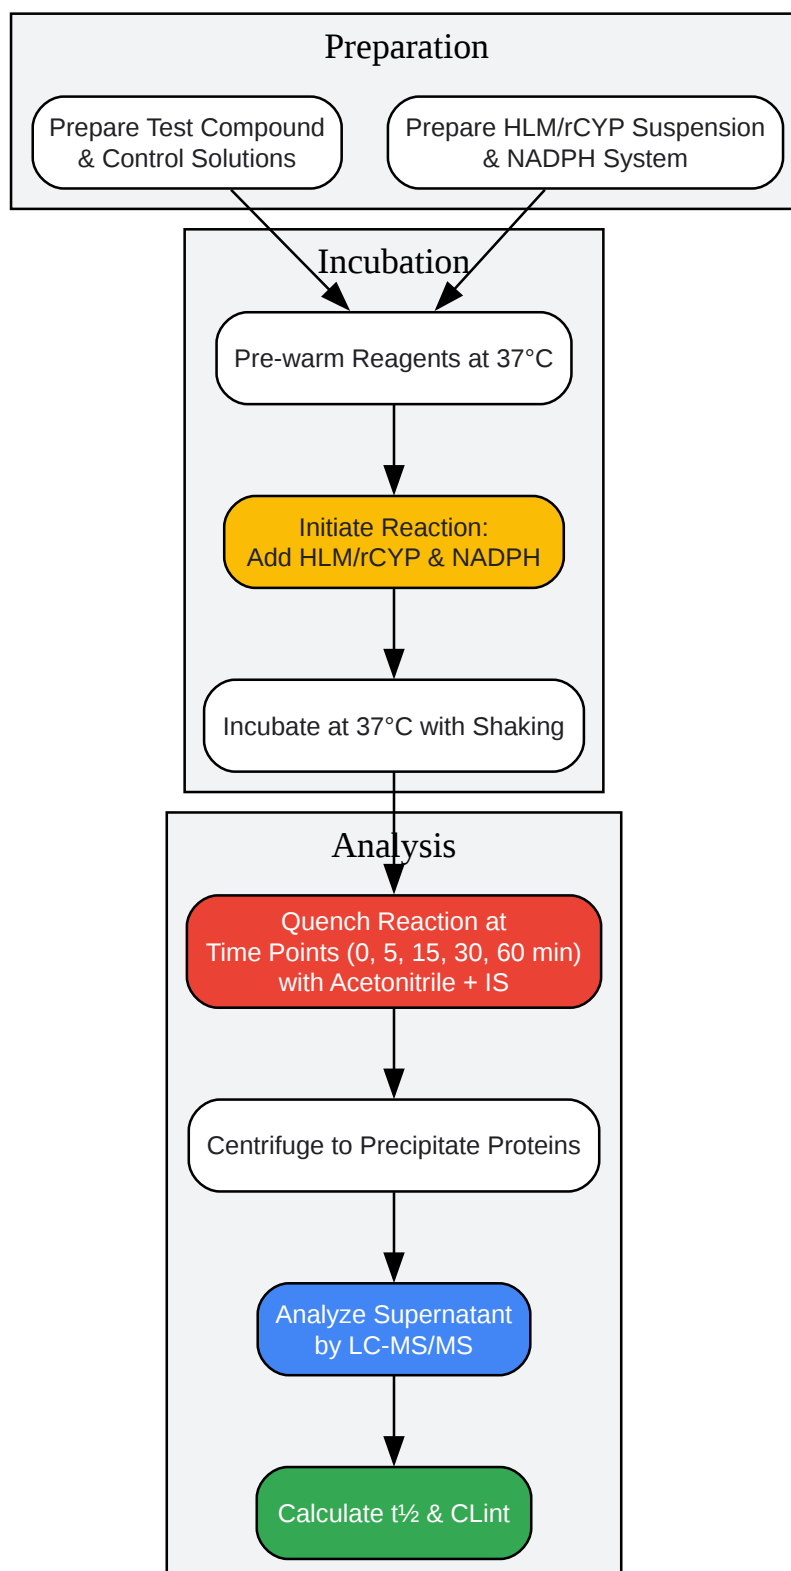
Preparation

Prepare Test Compound & Control Solutions

Prepare HLM/rCYP Suspension & NADPH System

Incubation

Pre-warm Reagents at 37°C

Initiate Reaction: Add HLM/rCYP & NADPH

Incubate at 37°C with Shaking

Analysis

Quench Reaction at Time Points (0, 5, 15, 30, 60 min) with Acetonitrile + IS

Centrifuge to Precipitate Proteins

Analyze Supernatant by LC-MS/MS

Calculate t½ & CLint